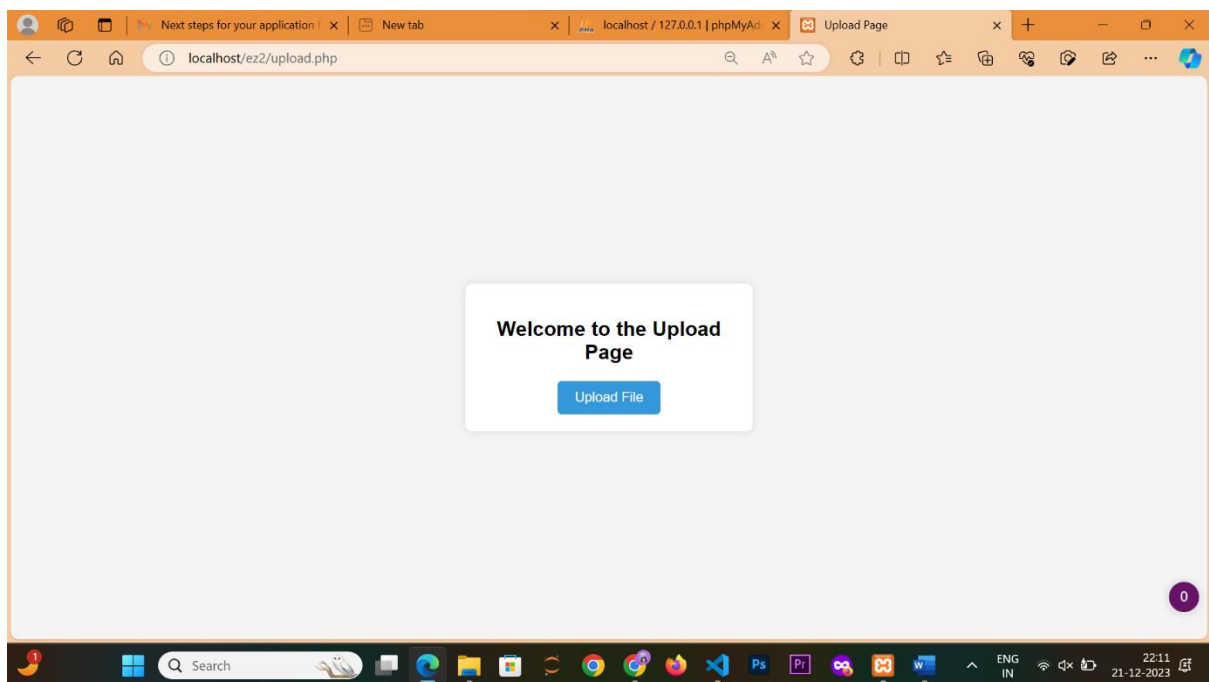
Next steps for your application

New tab

localhost / 127.0.0.1 | phpMyAd

Upload Page

localhost/ez2/upload.php

Welcome to the Upload Page

Upload File

0

1

Search

Ps

Pr

W

ENG
IN

22:11
21-12-2023